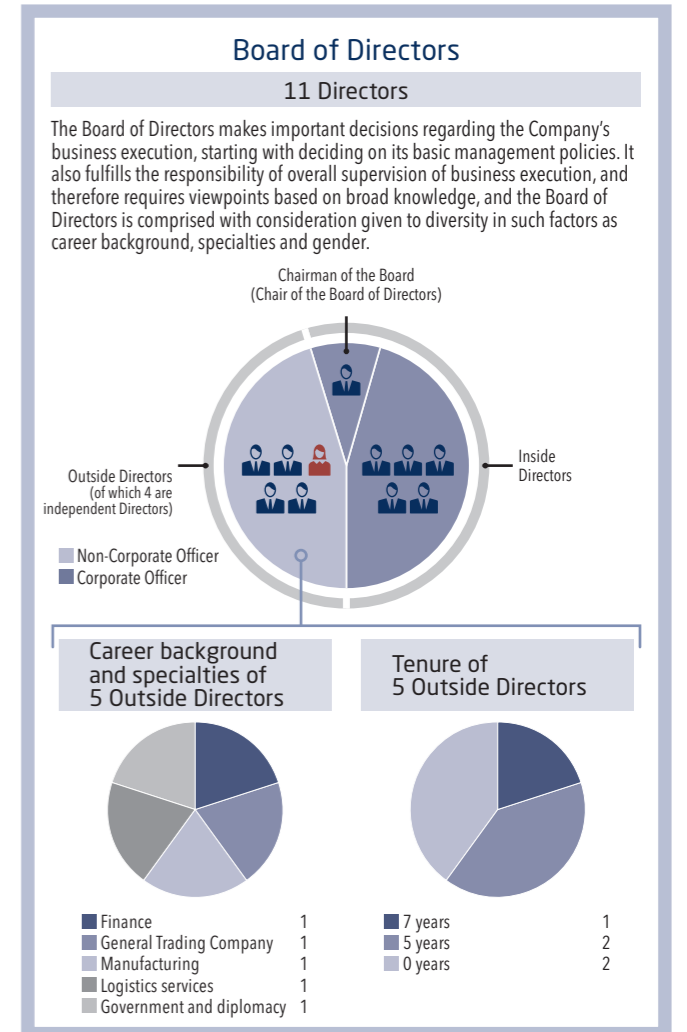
Board of Directors

11 Directors

The Board of Directors makes important decisions regarding the Company's business execution, starting with deciding on its basic management policies. It also fulfills the responsibility of overall supervision of business execution, and therefore requires viewpoints based on broad knowledge, and the Board of Directors is comprised with consideration given to diversity in such factors as career background, specialties and gender.

Chairman of the Board
(Chair of the Board of Directors)

Outside Directors
(of which 4 are independent Directors)

Inside Directors

Non-Corporate Officer
Corporate Officer

Career background and specialties of 5 Outside Directors

Tenure of 5 Outside Directors

| | |
|---|---|
| Finance | 1 |
| General Trading Company | 1 |
| Manufacturing | 1 |
| Logistics services | 1 |
| Government and diplomacy | 1 |

| | |
|---|---|
| 7 years | 1 |
| 5 years | 2 |
| 0 years | 2 |